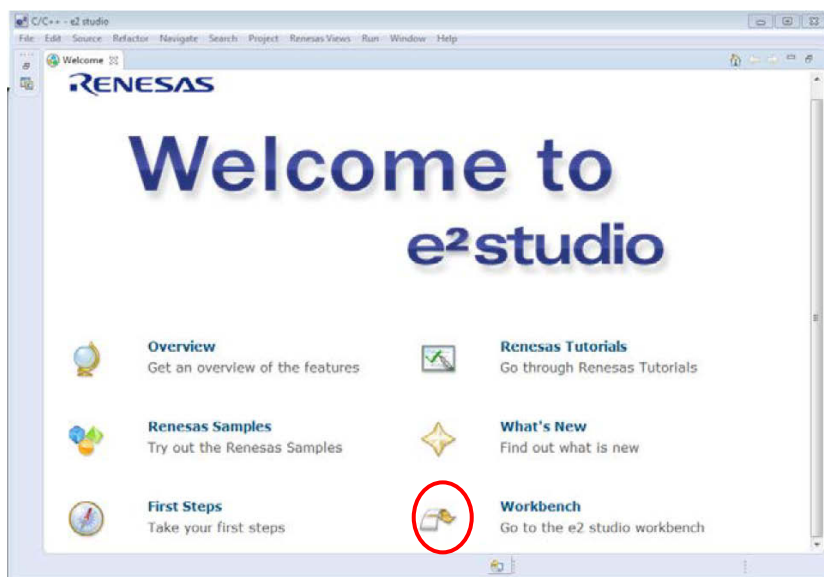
C/C++ - e2 studio

File Edit Source Refactor Navigate Search Project Renesas Views Run Window Help

Welcome

RENESAS

Welcome to

e²studio

Overview
Get an overview of the features

Renesas Tutorials
Go through Renesas Tutorials

Renesas Samples
Try out the Renesas Samples

What's New
Find out what is new

First Steps
Take your first steps

Workbench
Go to the e2 studio workbench